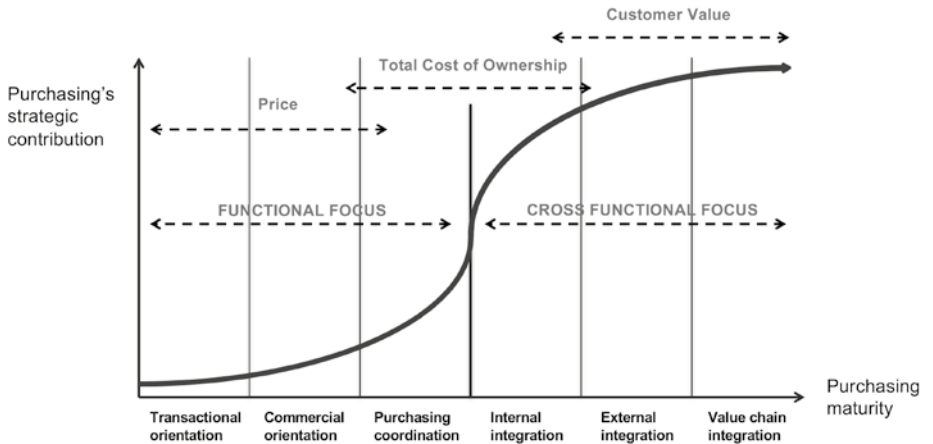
Customer Value

Total Cost of Ownership

Purchasing's strategic contribution

Price

FUNCTIONAL FOCUS

CROSS FUNCTIONAL FOCUS

Purchasing maturity

Transactional orientation

Commercial orientation

Purchasing coordination

Internal integration

External integration

Value chain integration